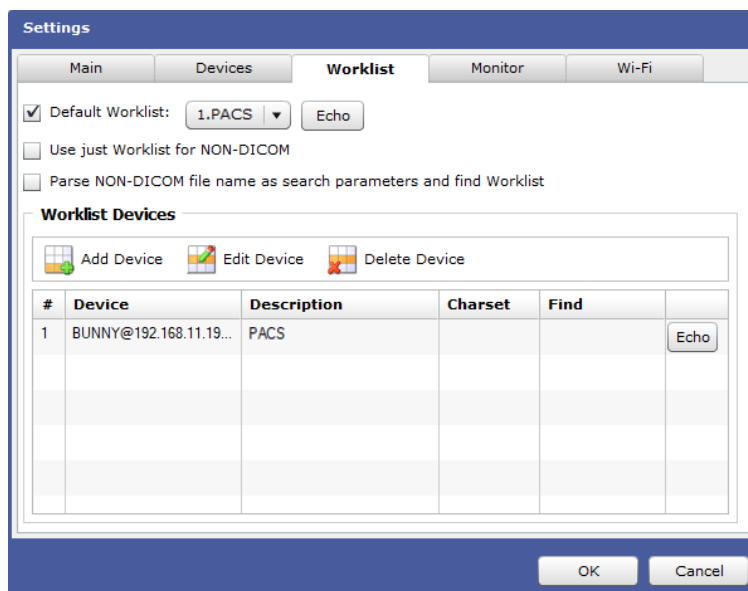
Settings

Main | Devices | Worklist | Monitor | Wi-Fi

Default Worklist: 1.PACS Echo

Use just Worklist for NON-DICOM

Parse NON-DICOM file name as search parameters and find Worklist

Worklist Devices

Add Device Edit Device Delete Device

| # | Device | Description | Charset | Find | |
|---|---|---|---|---|---|
| 1 | BUNNY@192.168.11.19... | PACS | | | Echo |

OK Cancel